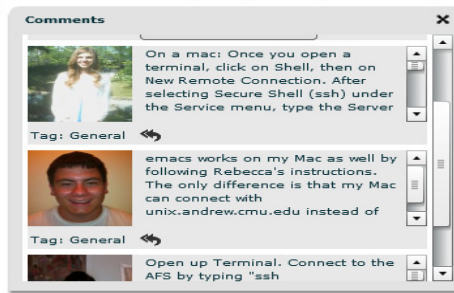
Comments

On a mac: Once you open a terminal, click on Shell, then on New Remote Connection. After selecting Secure Shell (ssh) under the Service menu, type the Server

Tag: General

emacs works on my Mac as well by following Rebecca's instructions. The only difference is that my Mac can connect with unix.andrew.cmu.edu instead of

Tag: General

Open up Terminal. Connect to the AFS by typing "ssh